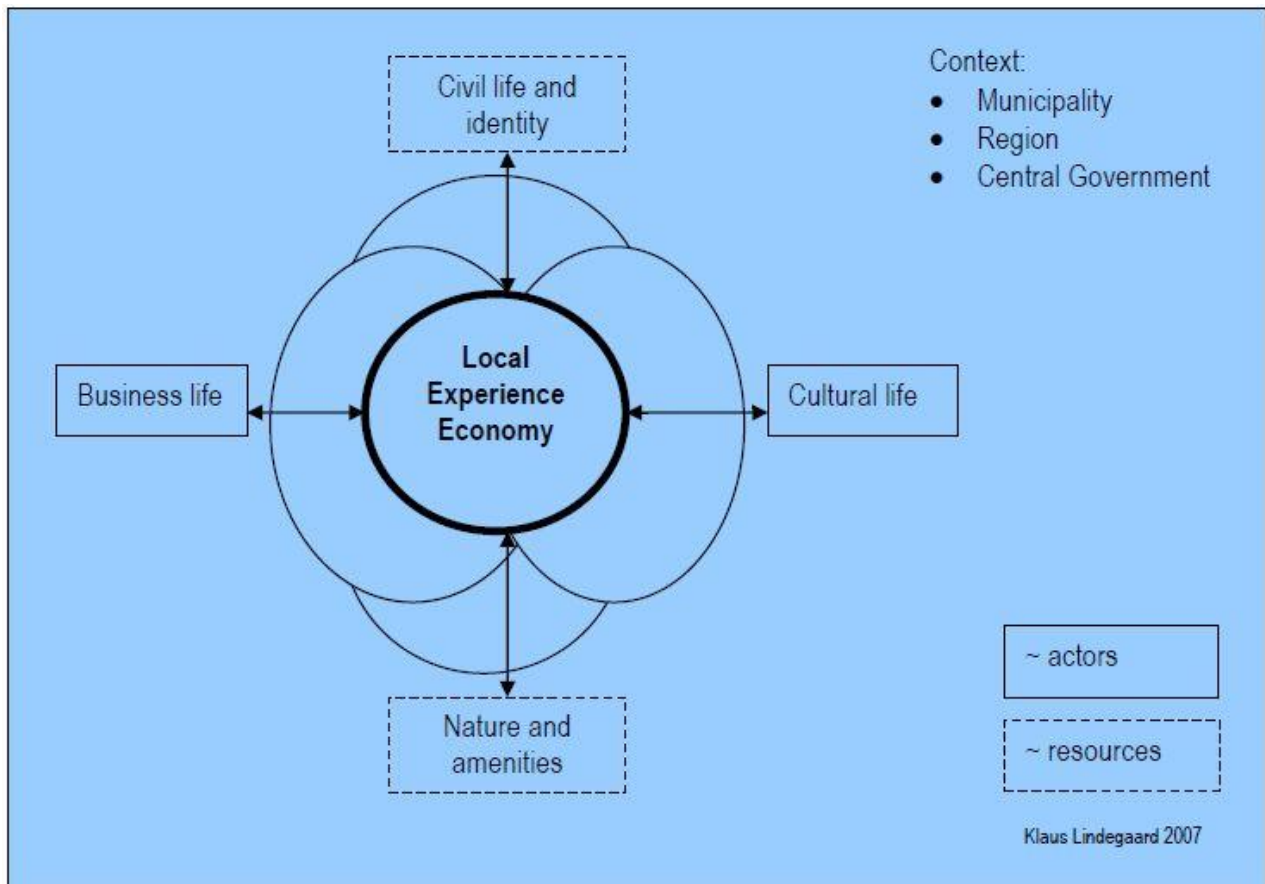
Civil life and identity

Context:
- Municipality
- Region
- Central Government

Business life

Local Experience Economy

Cultural life

Nature and amenities

~ actors

~ resources

Klaus Lindegaard 2007